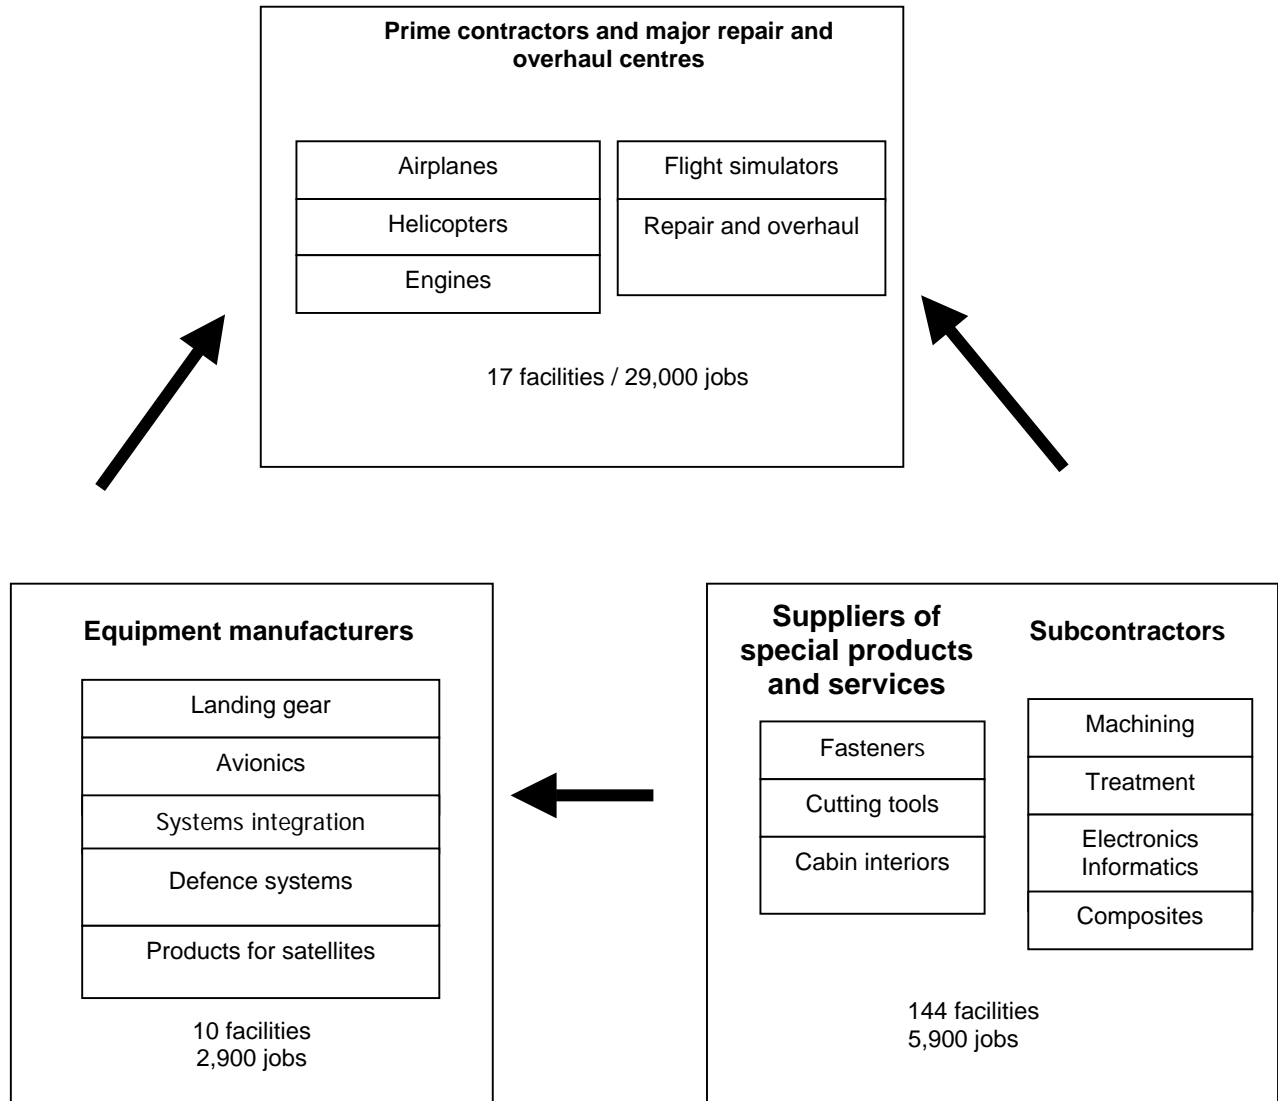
Prime contractors and major repair and overhaul centres

Airplanes

Helicopters

Engines

Flight simulators

Repair and overhaul

17 facilities / 29,000 jobs

Equipment manufacturers

Landing gear

Avionics

Systems integration

Defence systems

Products for satellites

10 facilities
2,900 jobs

Suppliers of special products and services

Fasteners

Cutting tools

Cabin interiors

Subcontractors

Machining

Treatment

Electronics
Informatics

Composites

144 facilities
5,900 jobs